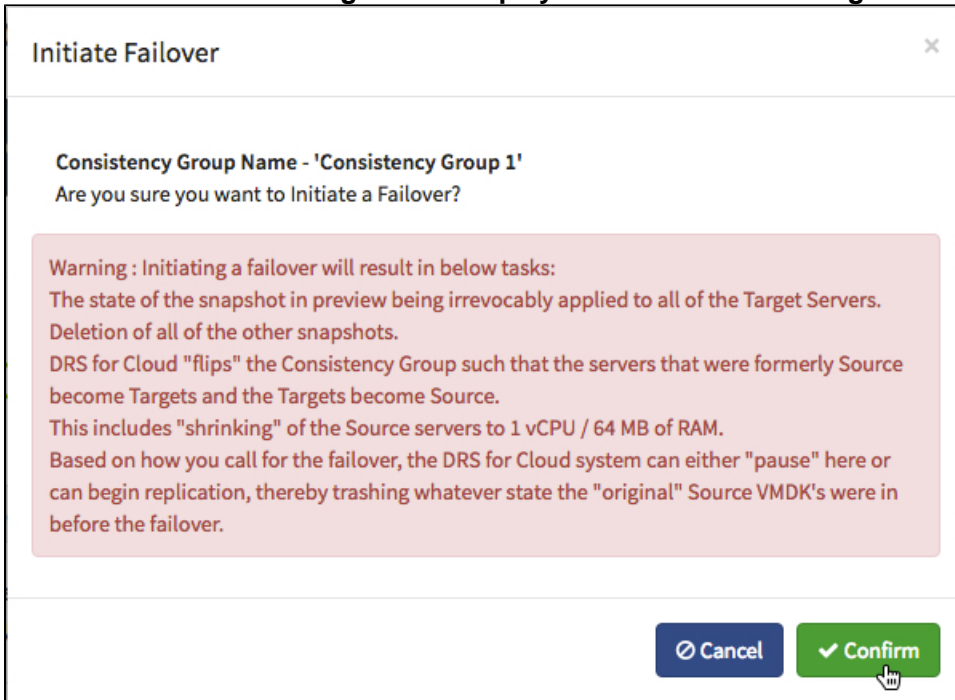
Initiate Failover

×

Consistency Group Name - 'Consistency Group 1'
Are you sure you want to Initiate a Failover?

Warning : Initiating a failover will result in below tasks:
The state of the snapshot in preview being irrevocably applied to all of the Target Servers.
Deletion of all of the other snapshots.
DRS for Cloud "flips" the Consistency Group such that the servers that were formerly Source become Targets and the Targets become Source.
This includes "shrinking" of the Source servers to 1 vCPU / 64 MB of RAM.
Based on how you call for the failover, the DRS for Cloud system can either "pause" here or can begin replication, thereby trashing whatever state the "original" Source VMDK's were in before the failover.

Cancel

Confirm